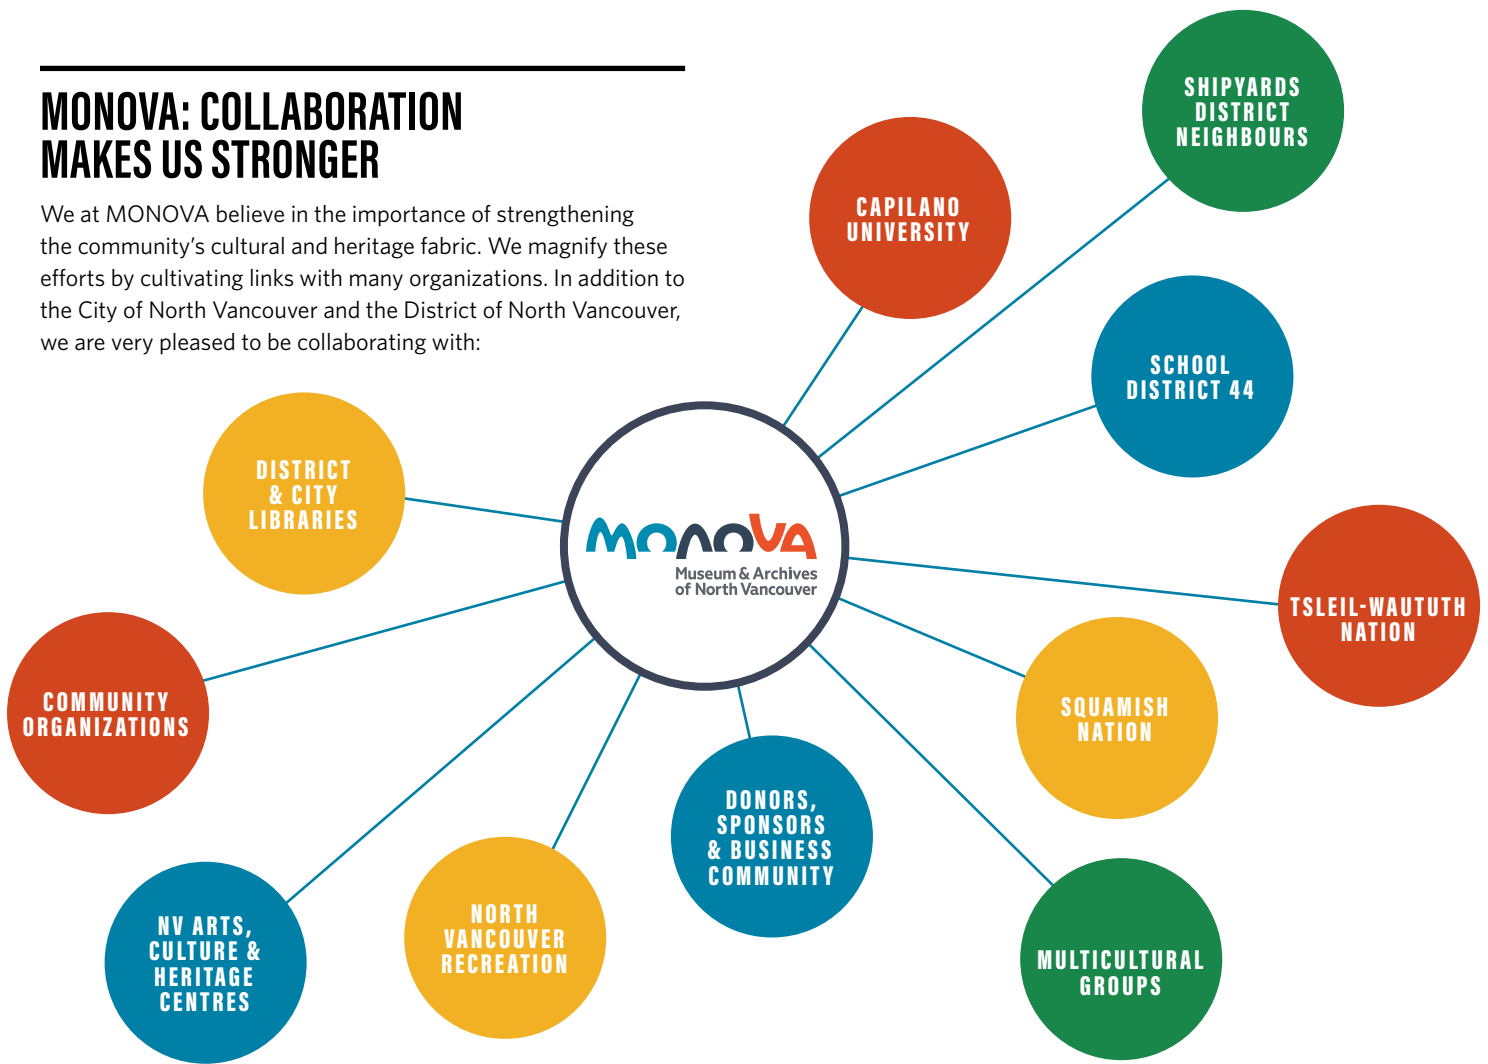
MONOVA: COLLABORATION MAKES US STRONGER

We at MONOVA believe in the importance of strengthening the community's cultural and heritage fabric. We magnify these efforts by cultivating links with many organizations. In addition to the City of North Vancouver and the District of North Vancouver, we are very pleased to be collaborating with:

CAPILANO UNIVERSITY

SHIPYARDS DISTRICT NEIGHBOURS

SCHOOL DISTRICT 44

DISTRICT & CITY LIBRARIES

MONOVA
Museum & Archives of North Vancouver

TSLEIL-WAUTUTH NATION

COMMUNITY ORGANIZATIONS

SQUAMISH NATION

DONORS, SPONSORS & BUSINESS COMMUNITY

NV ARTS, CULTURE & HERITAGE CENTRES

NORTH VANCOUVER RECREATION

MULTICULTURAL GROUPS